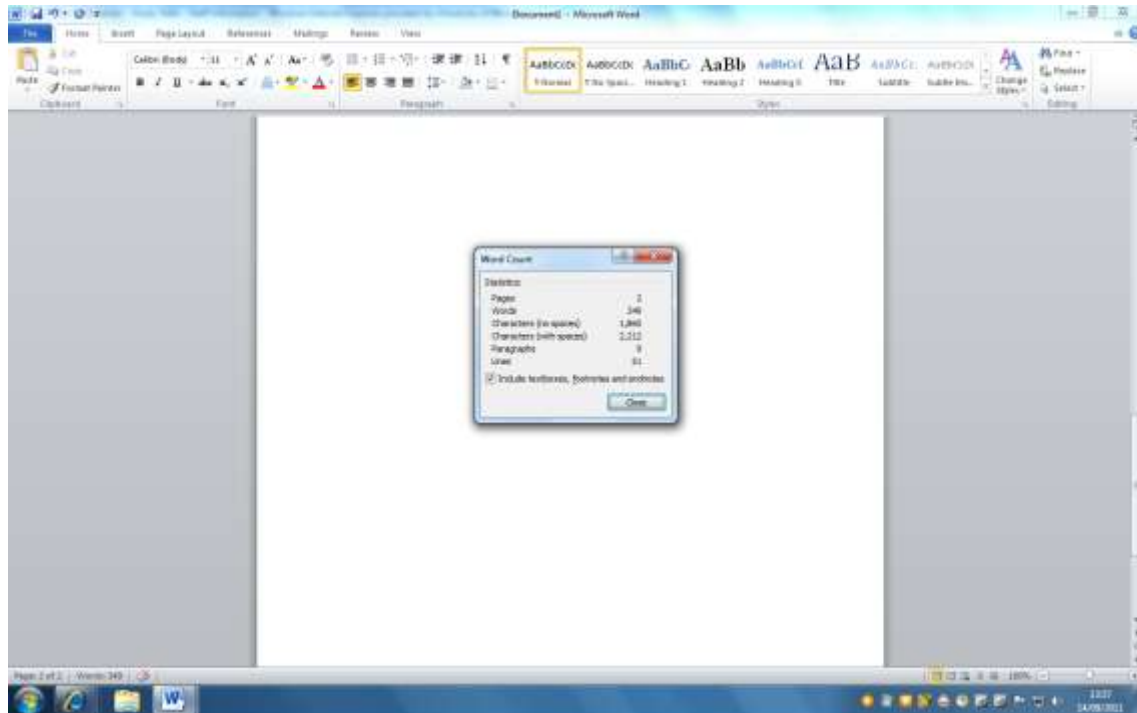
Document1 - Microsoft Word

File Home Insert Page Layout References Mailings Review View

Cut
Copy
Paste
Format Painter
Clipboard

Calibri (Body) 11 A A Aa
B I U abe x₂ x²
Font

Paragraph

AaBbCcDc
¶ Normal
AaBbCcDc
¶ No Spaci...
AaBbC
Heading 1
AaBb
Heading 2
AaBbCcI
Heading 3
AaB
Title
AaBbCc.
Subtitle
AaBbCcDi
Subtle Em...
Change Styles
Styles

Find
Replace
Select
Editing

Word Count

Statistics:
| | |
|---|---|
| Pages | 2 |
| Words | 349 |
| Characters (no spaces) | 1,865 |
| Characters (with spaces) | 2,212 |
| Paragraphs | 9 |
| Lines | 51 |

Include textboxes, footnotes and endnotes

Close

Page: 2 of 2 | Words: 349

100%

13:37
24/09/2011